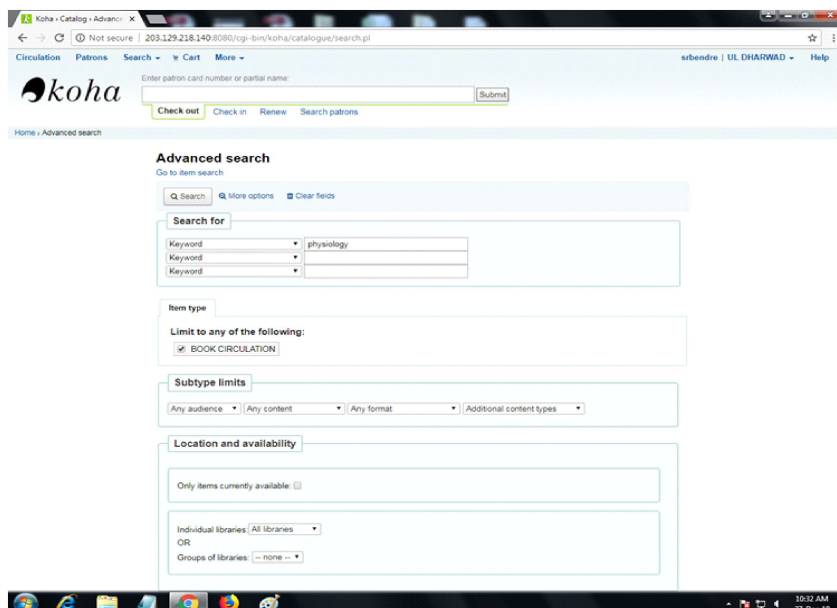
Koha › Catalog › Advance ×

Not secure | 203.129.218.140:8080/cgi-bin/koha/catalogue/search.pl

Circulation Patrons Search ▾ Cart More ▾

srbendre | UL DHARWAD ▾ Help

koha

Enter patron card number or partial name:

Submit

Check out Check in Renew Search patrons

Home › Advanced search

Advanced search

Go to item search

Search More options Clear fields

Search for

| Keyword ▾ | physiology |
|---|---|
| Keyword ▾ | |
| Keyword ▾ | |

Item type

Limit to any of the following:

BOOK CIRCULATION

Subtype limits

Any audience ▾ Any content ▾ Any format ▾ Additional content types ▾

Location and availability

Only items currently available:

Individual libraries: All libraries ▾

OR

Groups of libraries: -- none -- ▾

10:32 AM